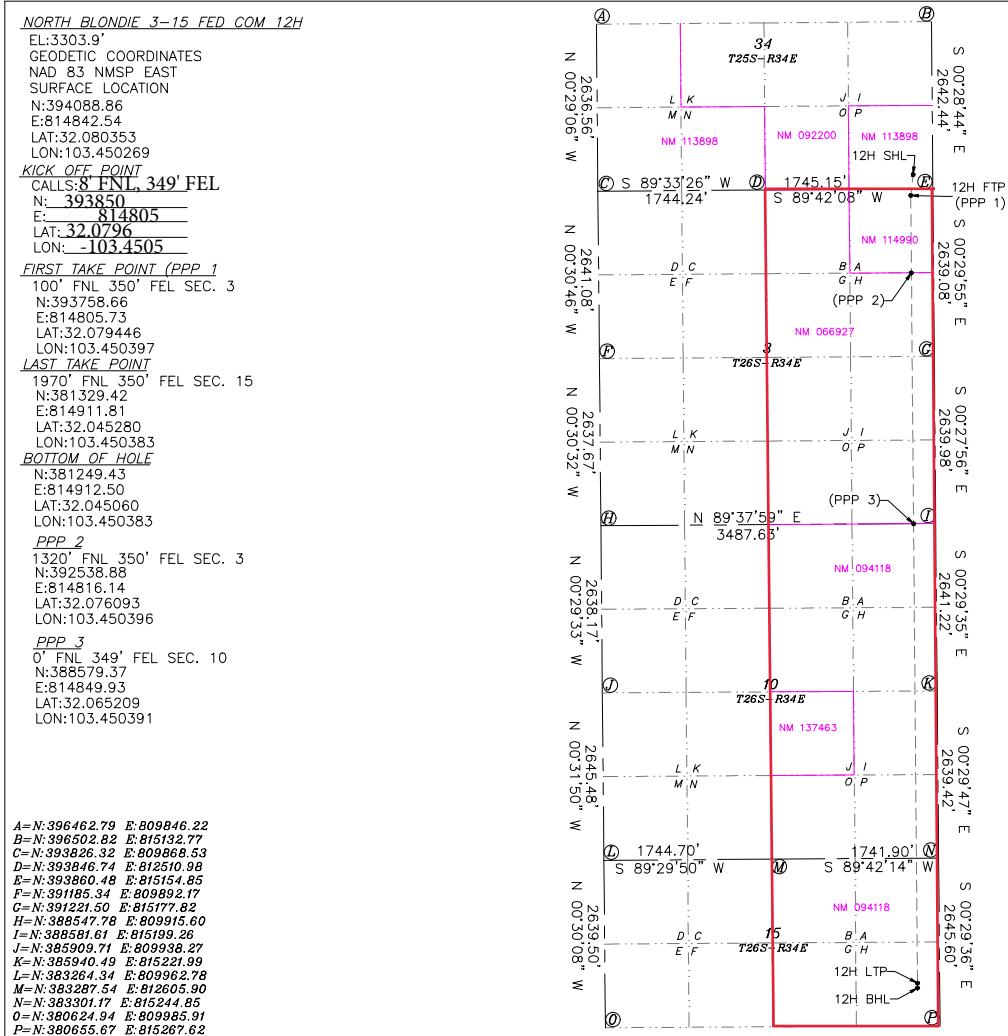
NORTH BLONDIE 3-15 FED COM 12H
EL:3303.9'
GEODETIC COORDINATES
NAD 83 NMSP EAST
SURFACE LOCATION
N:394088.86
E:814842.54
LAT:32.080353
LON:103.450269
KICK OFF POINT
CALLS: 8' FNL, 349' FEL
N: 393850
E: 814805
LAT: 32.0796
LON: -103.4505
FIRST TAKE POINT (PPP 1
100' FNL 350' FEL SEC. 3
N:393758.66
E:814805.73
LAT:32.079446
LON:103.450397
LAST TAKE POINT
1970' FNL 350' FEL SEC. 15
N:381329.42
E:814911.81
LAT:32.045280
LON:103.450383
BOTTOM OF HOLE
N:381249.43
E:814912.50
LAT:32.045060
LON:103.450383
PPP 2
1320' FNL 350' FEL SEC. 3
N:392538.88
E:814816.14
LAT:32.076093
LON:103.450396
PPP 3
0' FNL 349' FEL SEC. 10
N:388579.37
E:814849.93
LAT:32.065209
LON:103.450391

A=N:396462.79 E:809846.22
B=N:396502.82 E:815132.77
C=N:393826.32 E:809868.53
D=N:393846.74 E:812510.98
E=N:393860.48 E:815154.85
F=N:391185.34 E:809892.17
G=N:391221.50 E:815177.82
H=N:388547.78 E:809915.60
I=N:388581.61 E:815199.26
J=N:385909.71 E:809938.27
K=N:385940.49 E:815221.99
L=N:383264.34 E:809962.78
M=N:383287.54 E:812605.90
N=N:383301.17 E:815244.85
O=N:380624.94 E:809985.91
P=N:380655.67 E:815267.62

A
B
34
T25S-R34E
N 00°29'06" W
2636.56'
S 00°28'44" E
2642.44'
L K
M N
J I
O P
NM 113898
NM 092200
NM 113898
12H SHL
C S 89°33'26" W
1744.24'
D
1745.15'
S 89°42'08" W
E
12H FTP
(PPP 1)
NM 114990
N 00°30'46" W
2641.08'
S 00°29'55" E
2639.08'
D C
E F
B A
G H
(PPP 2)
NM 066927
F
3
T26S-R34E
G
N 00°30'32" W
2637.67'
S 00°27'56" E
2639.98'
L K
M N
J I
O P
(PPP 3)
H
N 89°37'59" E
3487.63'
I
NM 094118
N 00°29'33" W
2638.17'
S 00°29'35" E
2641.22'
D C
E F
B A
G H
J
10
T26S-R34E
K
NM 137463
N 00°31'50" W
2645.48'
S 00°29'47" E
2639.42'
L K
M N
J I
O P
L
1744.70'
S 89°29'50" W
M
1741.90'
S 89°42'14" W
N
NM 094118
N 00°30'08" W
2639.50'
S 00°29'36" E
2645.60'
D C
E F
15
T26S-R34E
B A
G H
12H LTP
12H BHL
O
P